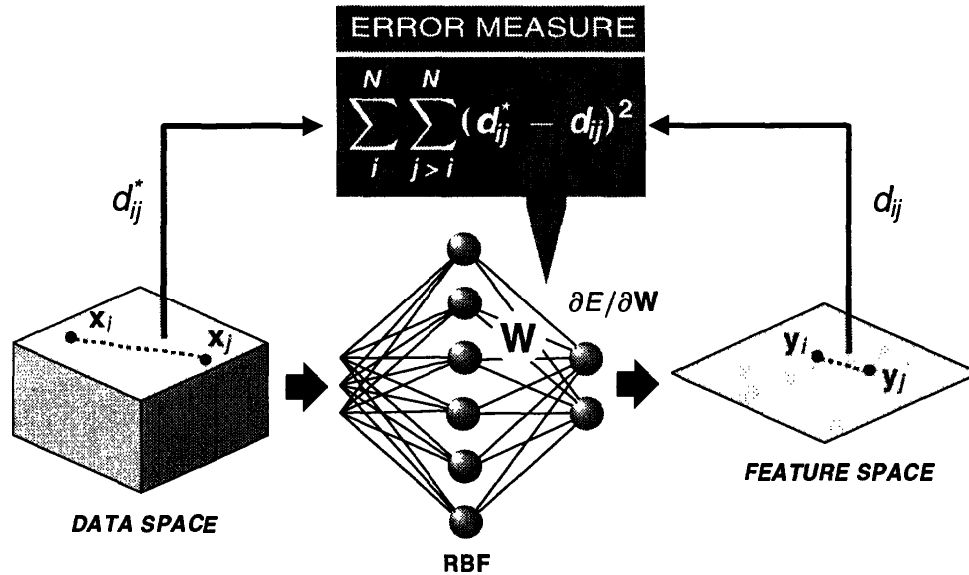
ERROR MEASURE

$\sum_{i}^{N} \sum_{j>i}^{N} (d_{ij}^{*} - d_{ij})^2$

$d_{ij}^{*}$

$d_{ij}$

$\mathbf{x}_i$

$\mathbf{x}_j$

$\mathbf{W}$

$\partial E / \partial \mathbf{W}$

$\mathbf{y}_i$

$\mathbf{y}_j$

DATA SPACE

RBF

FEATURE SPACE